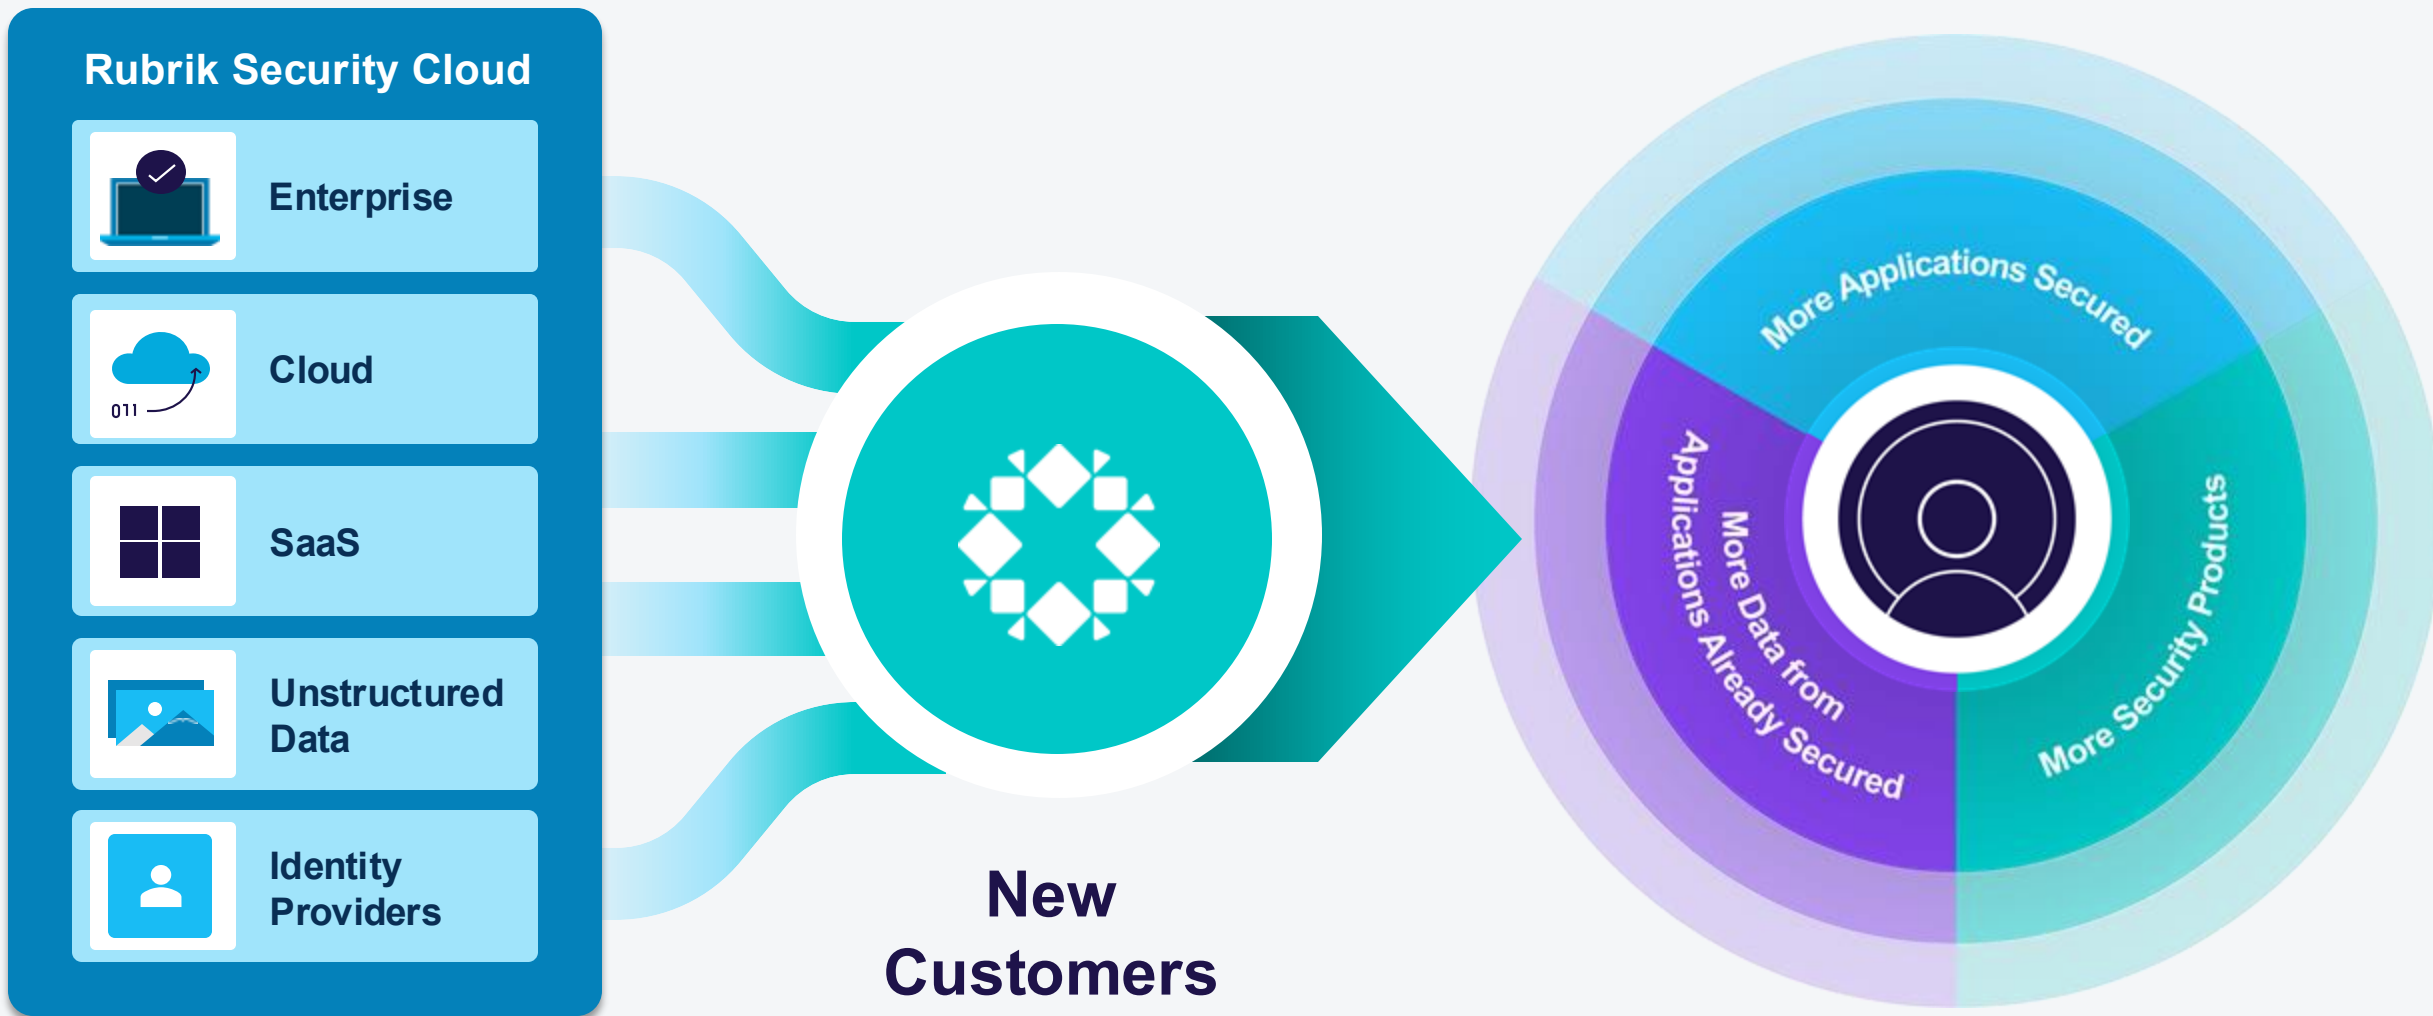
Rubrik Security Cloud

Enterprise

011

Cloud

SaaS

Unstructured Data

Identity Providers

New Customers

More Applications Secured

More Data from Applications Already Secured

More Security Products